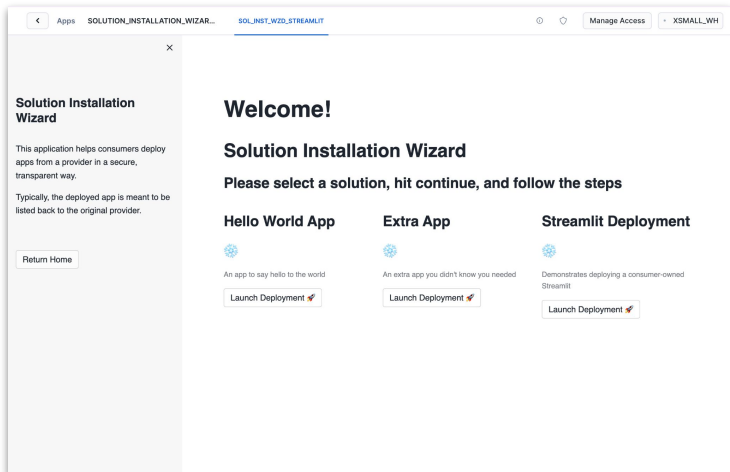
< Apps SOLUTION_INSTALLATION_WIZAR... SOL_INST_WZD_STREAMLIT

Manage Access XSMALL_WH

×

Solution Installation Wizard

This application helps consumers deploy apps from a provider in a secure, transparent way.

Typically, the deployed app is meant to be listed back to the original provider.

Return Home

Welcome!

Solution Installation Wizard

Please select a solution, hit continue, and follow the steps

Hello World App

An app to say hello to the world

Launch Deployment 🚀

Extra App

An extra app you didn't know you needed

Launch Deployment 🚀

Streamlit Deployment

Demonstrates deploying a consumer-owned Streamlit

Launch Deployment 🚀